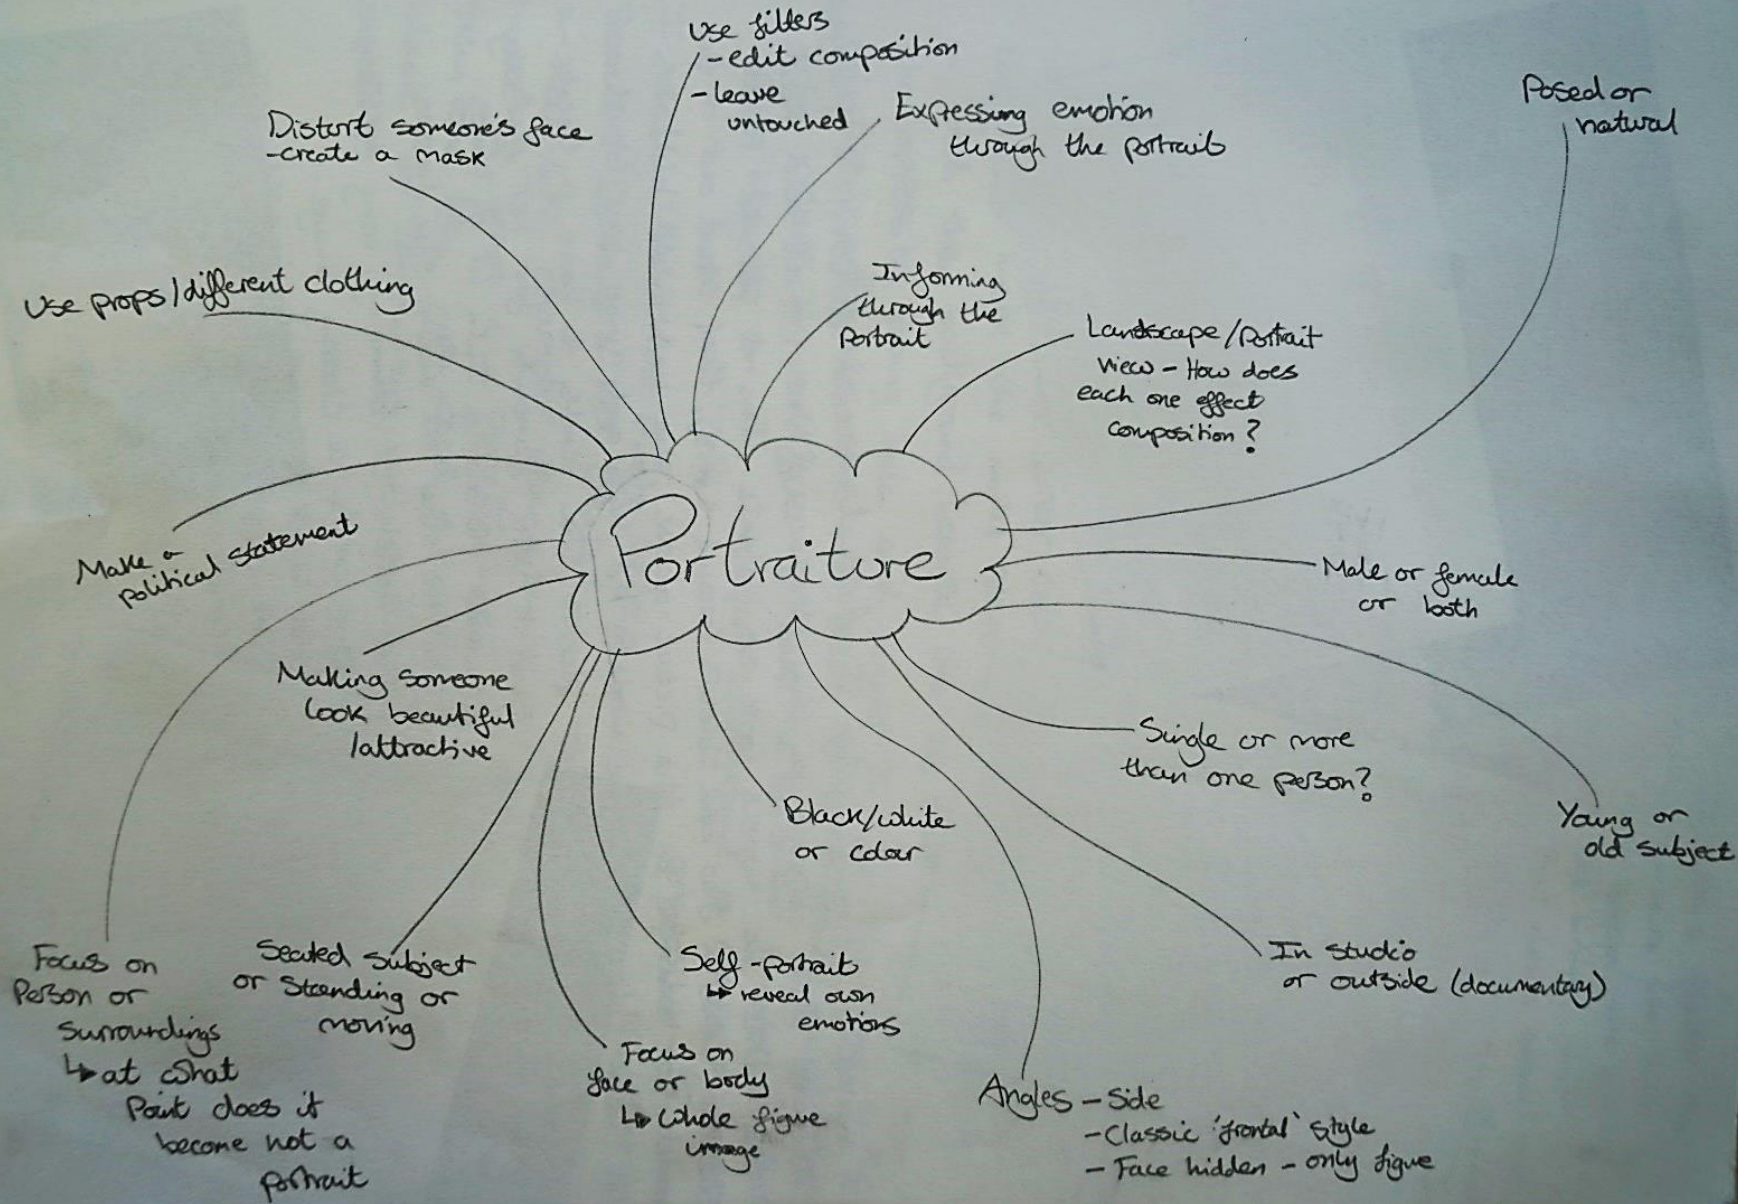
Use filters
- edit composition
- leave untouched

Distort someone's face
- create a mask

Expressing emotion through the portrait

Posed or natural

Use props / different clothing

Informing through the portrait

Landscape / portrait view - How does each one effect composition?

Portraiture

Make a political statement

Male or female or both

Making someone look beautiful / attractive

Single or more than one person?

Young or old subject

Black/white or colour

Focus on person or surroundings
↳ at what point does it become not a portrait

Seated subject or standing or moving

Self-portrait
↳ reveal own emotions

In studio or outside (documentary)

Focus on face or body
↳ whole figure image

Angles - Side
- Classic 'frontal' style
- Face hidden - only figure